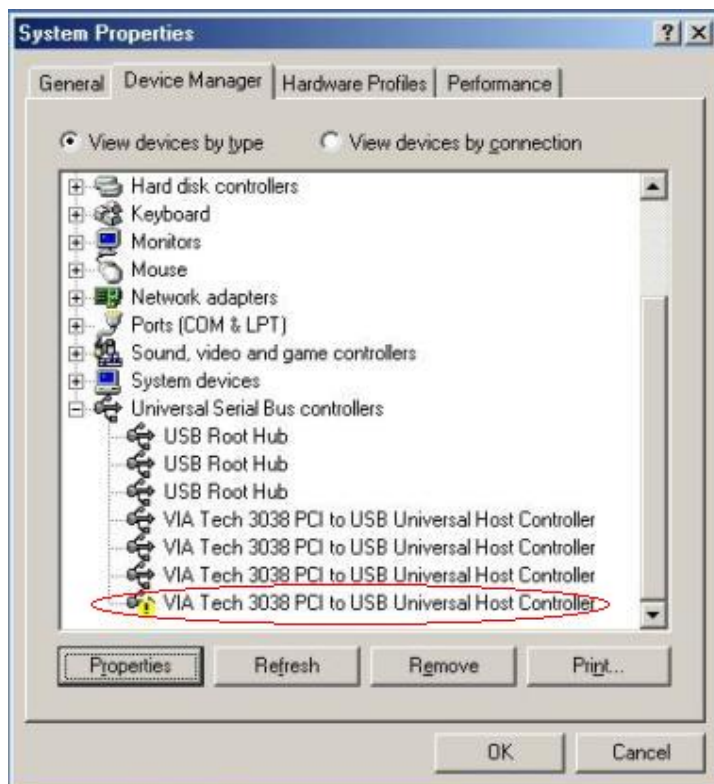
System Properties

? X

General | Device Manager | Hardware Profiles | Performance

View devices by type

View devices by connection

Hard disk controllers
Keyboard
Monitors
Mouse
Network adapters
Ports (COM & LPT)
Sound, video and game controllers
System devices
Universal Serial Bus controllers
USB Root Hub
USB Root Hub
USB Root Hub
VIA Tech 3038 PCI to USB Universal Host Controller
VIA Tech 3038 PCI to USB Universal Host Controller
VIA Tech 3038 PCI to USB Universal Host Controller
VIA Tech 3038 PCI to USB Universal Host Controller

Properties | Refresh | Remove | Print...

OK | Cancel